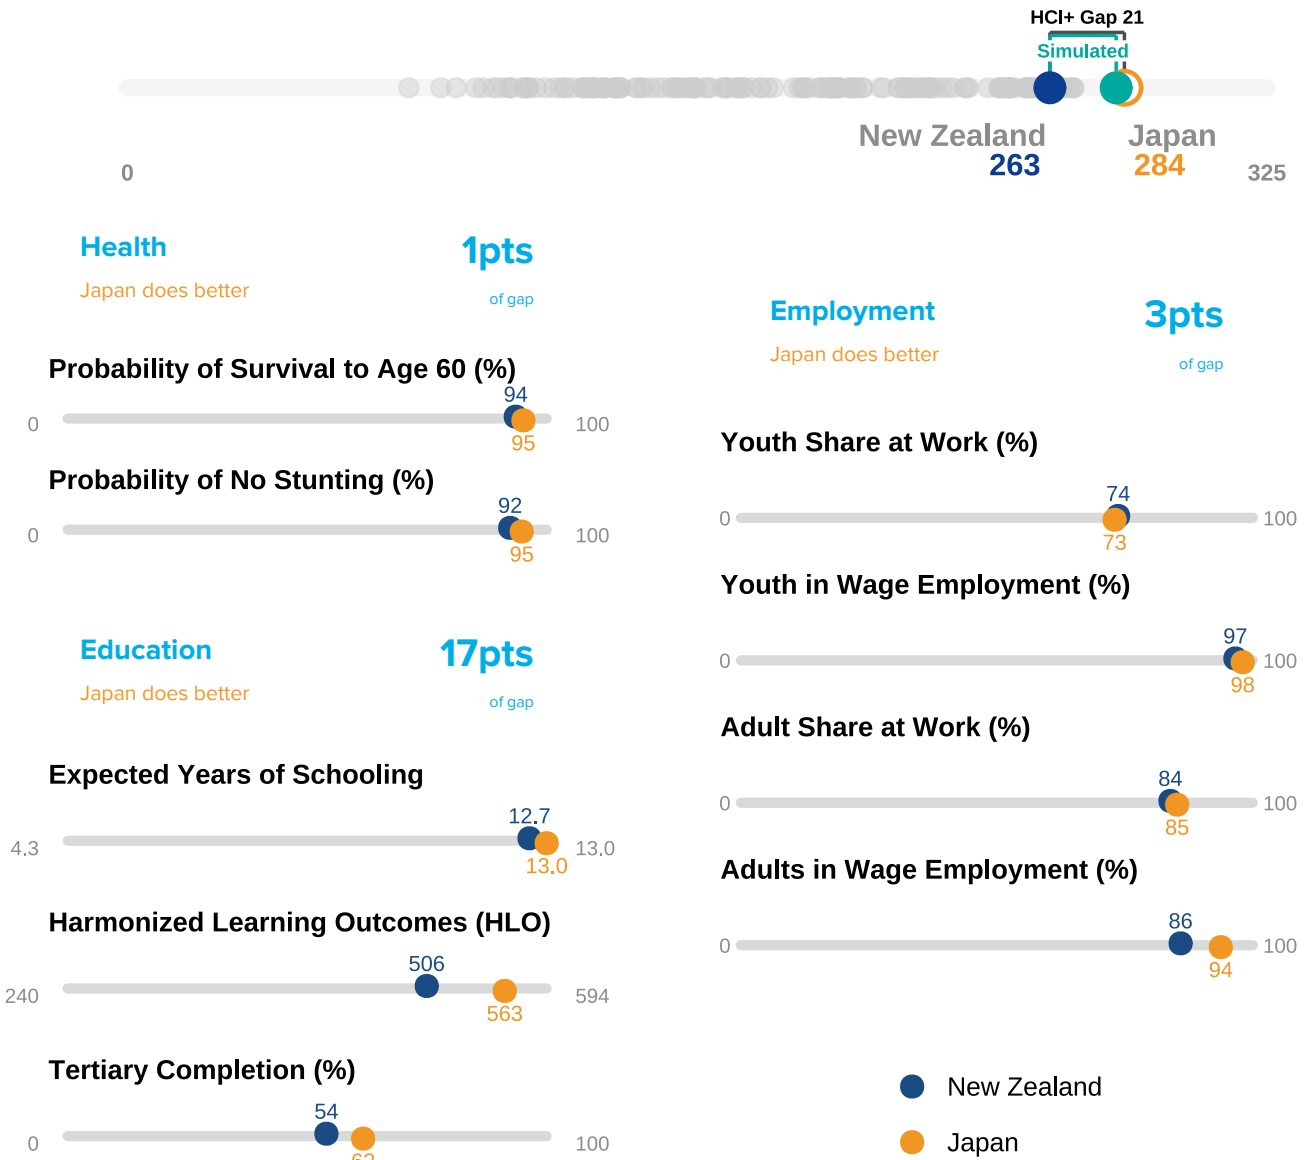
HCI+ Gap 21
Simulated

0

New Zealand
263

Japan
284

325

Health
Japan does better
1pts
of gap

Probability of Survival to Age 60 (%)
0
94
95
100

Probability of No Stunting (%)
0
92
95
100

Education
Japan does better
17pts
of gap

Expected Years of Schooling
4.3
12.7
13.0
13.0

Harmonized Learning Outcomes (HLO)
240
506
563
594

Tertiary Completion (%)
0
54
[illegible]
100

Employment
Japan does better
3pts
of gap

Youth Share at Work (%)
0
74
73
100

Youth in Wage Employment (%)
0
97
98
100

Adult Share at Work (%)
0
84
85
100

Adults in Wage Employment (%)
0
86
94
100

New Zealand
Japan